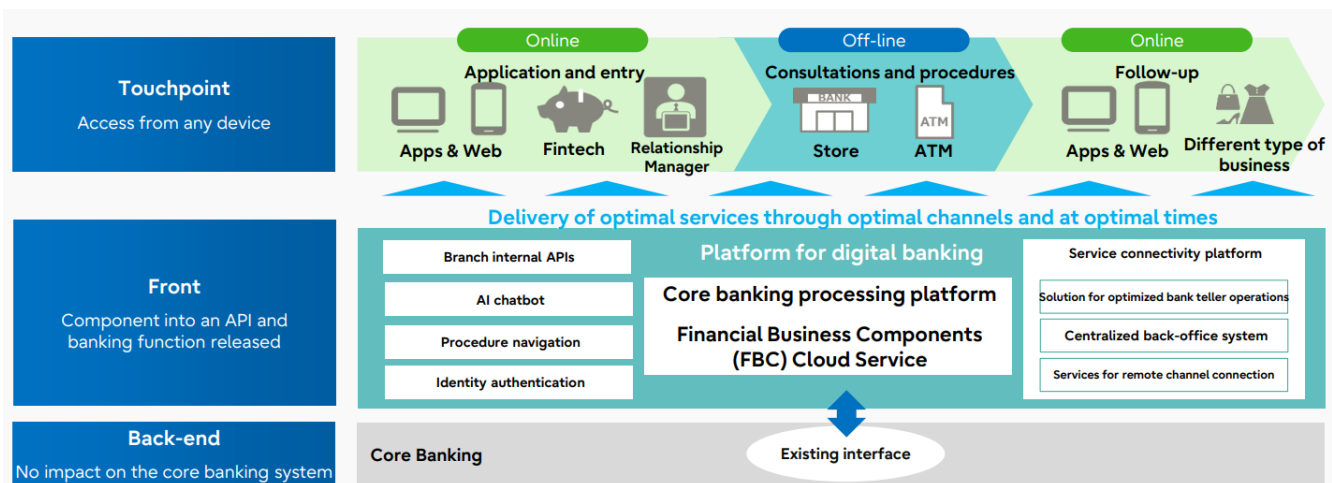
Touchpoint
Access from any device

Online
Application and entry
Apps & Web
Fintech
Relationship Manager

Off-line
Consultations and procedures
BANK
Store
ATM
ATM

Online
Follow-up
Apps & Web
Different type of business

Delivery of optimal services through optimal channels and at optimal times

Front
Component into an API and banking function released

Branch internal APIs
AI chatbot
Procedure navigation
Identity authentication

Platform for digital banking
Core banking processing platform
Financial Business Components (FBC) Cloud Service

Service connectivity platform
Solution for optimized bank teller operations
Centralized back-office system
Services for remote channel connection

Back-end
No impact on the core banking system

Core Banking
Existing interface